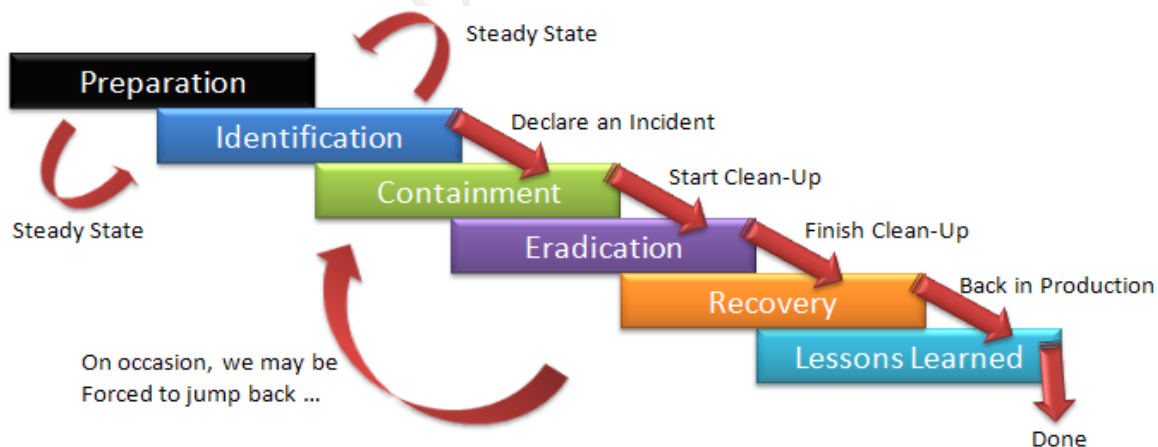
Steady State

Preparation

Identification

Declare an Incident

Containment

Start Clean-Up

Steady State

Eradication

Finish Clean-Up

Recovery

Back in Production

Lessons Learned

On occasion, we may be Forced to jump back ...

Done